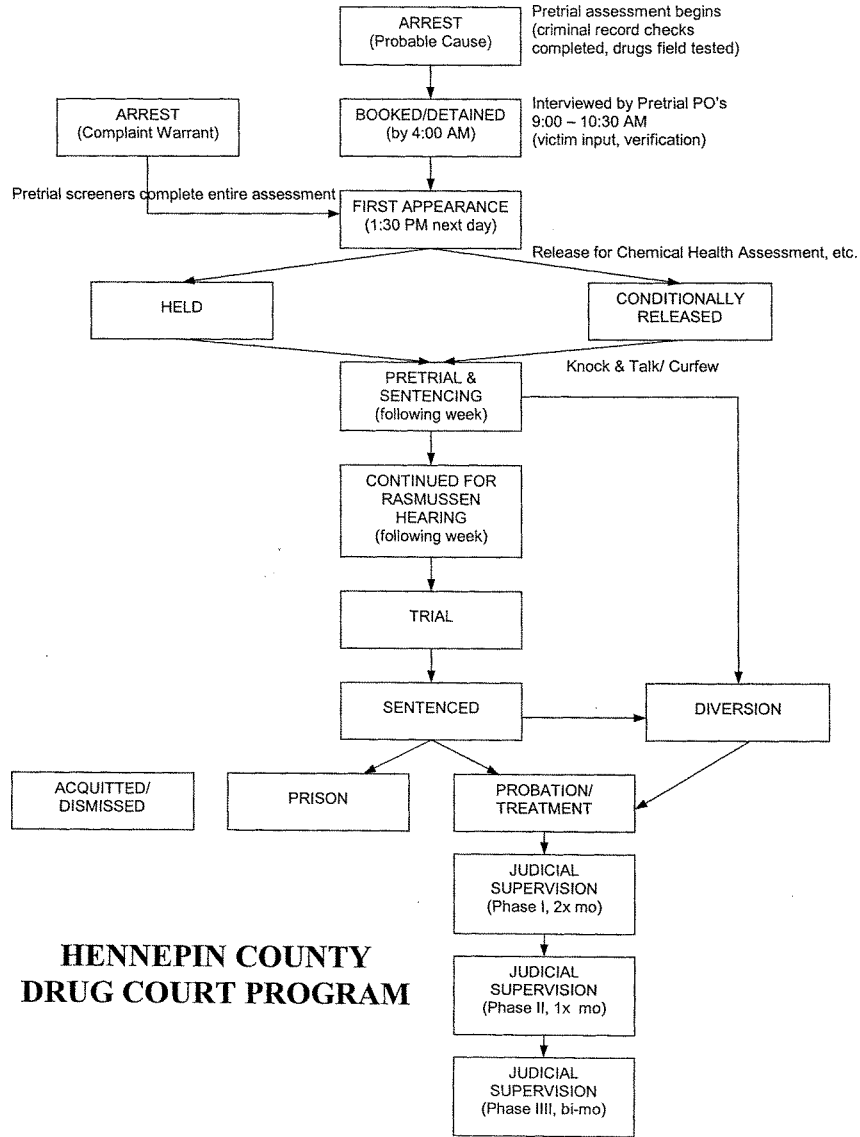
ARREST
(Probable Cause)

Pretrial assessment begins
(criminal record checks completed, drugs field tested)

ARREST
(Complaint Warrant)

BOOKED/DETAINED
(by 4:00 AM)

Interviewed by Pretrial PO's
9:00 – 10:30 AM
(victim input, verification)

Pretrial screeners complete entire assessment

FIRST APPEARANCE
(1:30 PM next day)

Release for Chemical Health Assessment, etc.

HELD

CONDITIONALLY RELEASED

Knock & Talk/ Curfew

PRETRIAL & SENTENCING
(following week)

CONTINUED FOR RASMUSSEN HEARING
(following week)

TRIAL

SENTENCED

DIVERSION

ACQUITTED/ DISMISSED

PRISON

PROBATION/ TREATMENT

JUDICIAL SUPERVISION
(Phase I, 2x mo)

HENNEPIN COUNTY
DRUG COURT PROGRAM

JUDICIAL SUPERVISION
(Phase II, 1x mo)

JUDICIAL SUPERVISION
(Phase IIII, bi-mo)